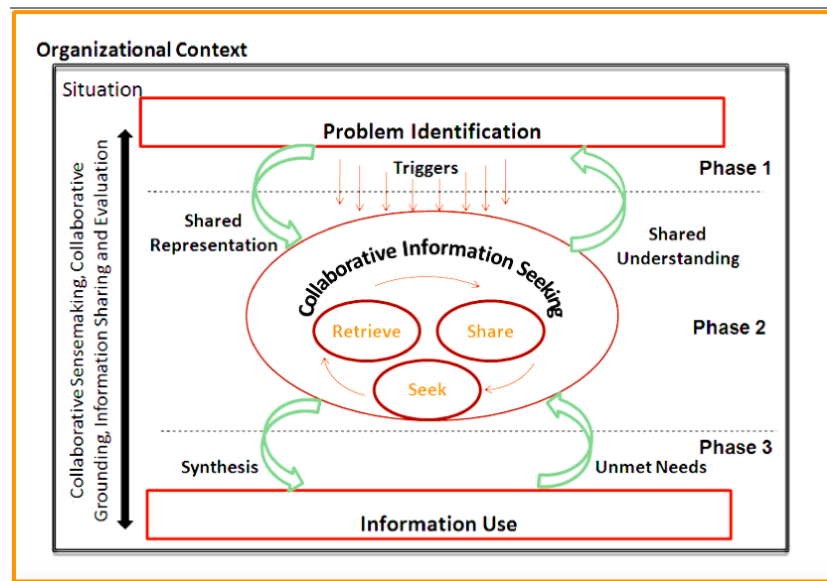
Organizational Context

Situation

Problem Identification

Triggers

Phase 1

Shared Representation

Shared Understanding

Collaborative Information Seeking

Retrieve

Share

Seek

Phase 2

Phase 3

Synthesis

Unmet Needs

Information Use

Collaborative Sensemaking, Collaborative Grounding, Information Sharing and Evaluation